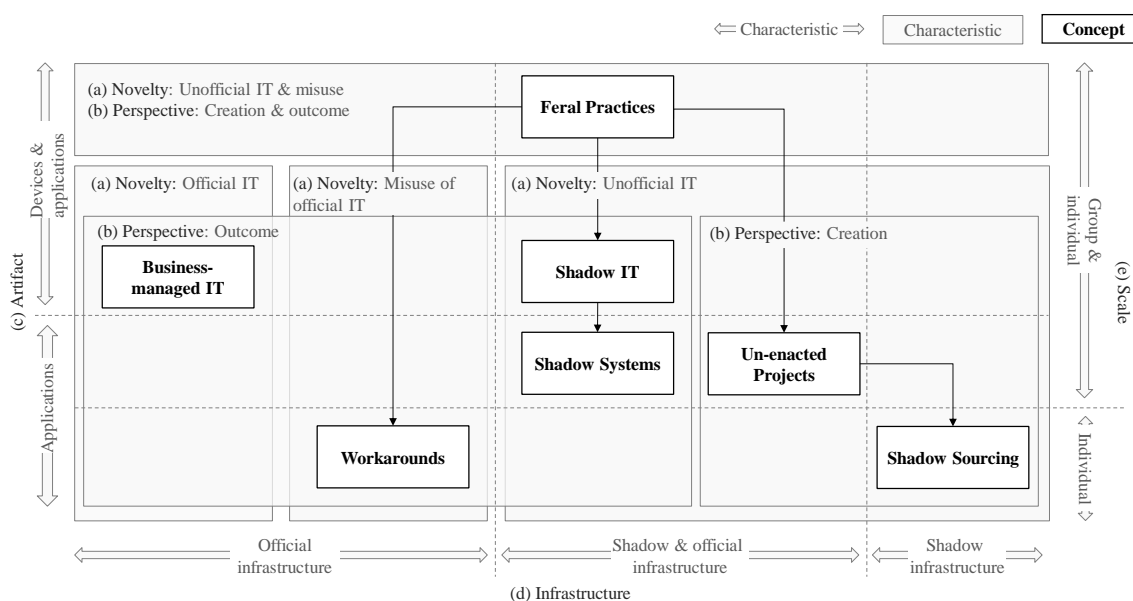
⇐ Characteristic ⇒
Characteristic
Concept

(a) Novelty: Unofficial IT & misuse
(b) Perspective: Creation & outcome

Feral Practices

(a) Novelty: Official IT
(a) Novelty: Misuse of official IT
(a) Novelty: Unofficial IT

(b) Perspective: Outcome
(b) Perspective: Creation

Business-managed IT
Shadow IT
Shadow Systems
Un-enacted Projects
Workarounds
Shadow Sourcing

Devices & applications
Applications
(c) Artifact

Group & individual
Individual
(e) Scale

Official infrastructure
Shadow & official infrastructure
Shadow infrastructure
(d) Infrastructure